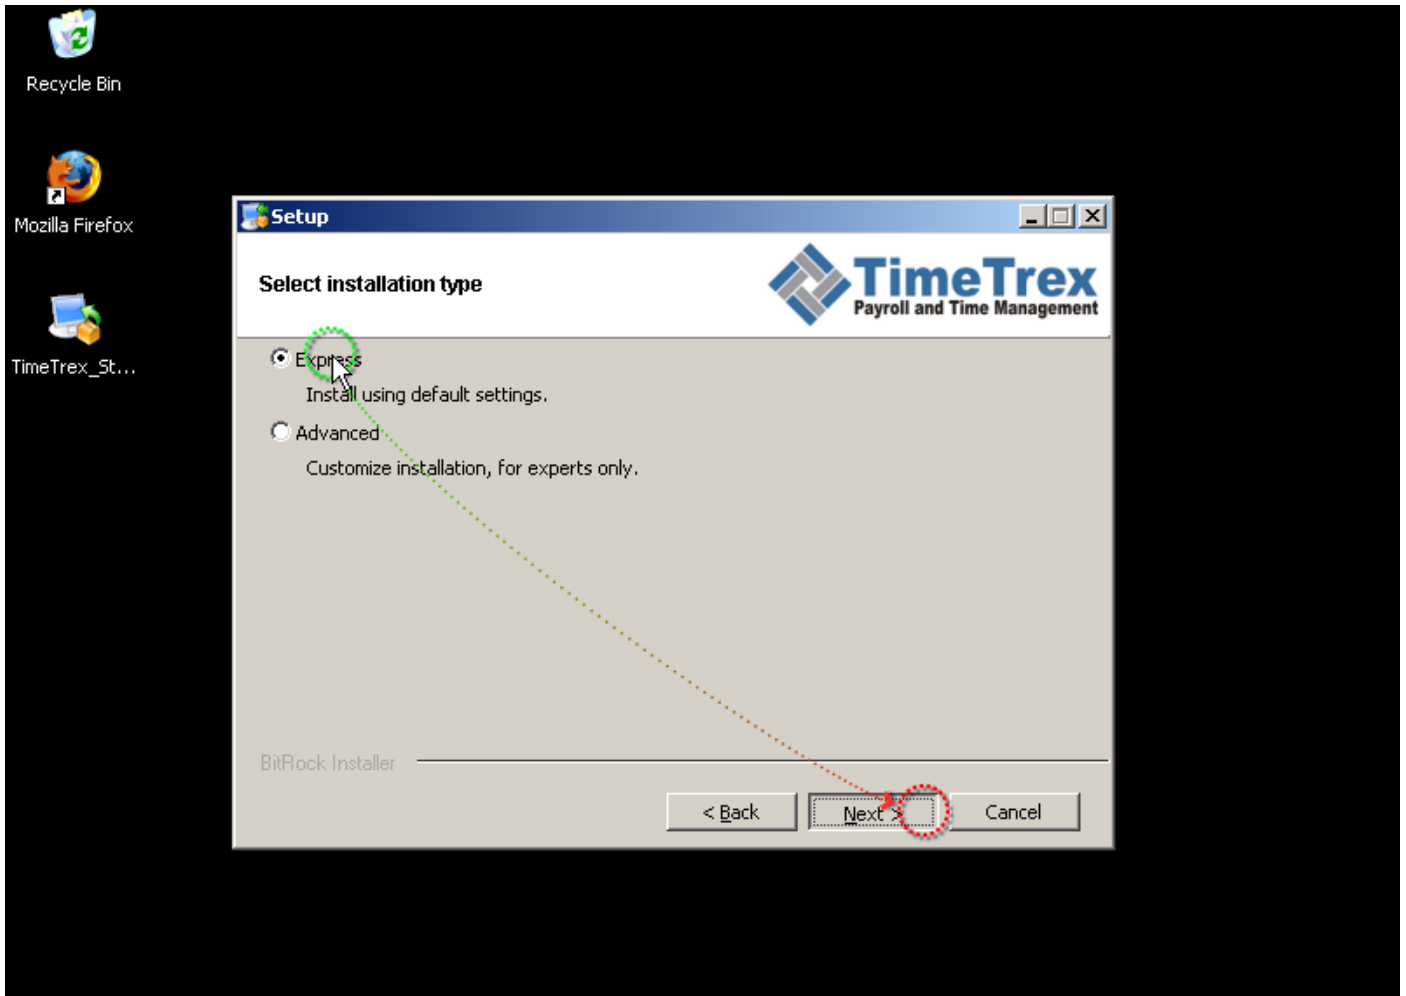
Recycle Bin

Mozilla Firefox

TimeTrex_St...

Setup

Select installation type

TimeTrex
Payroll and Time Management

Express
Install using default settings.

Advanced
Customize installation, for experts only.

BitRock Installer

< Back

Next >

Cancel